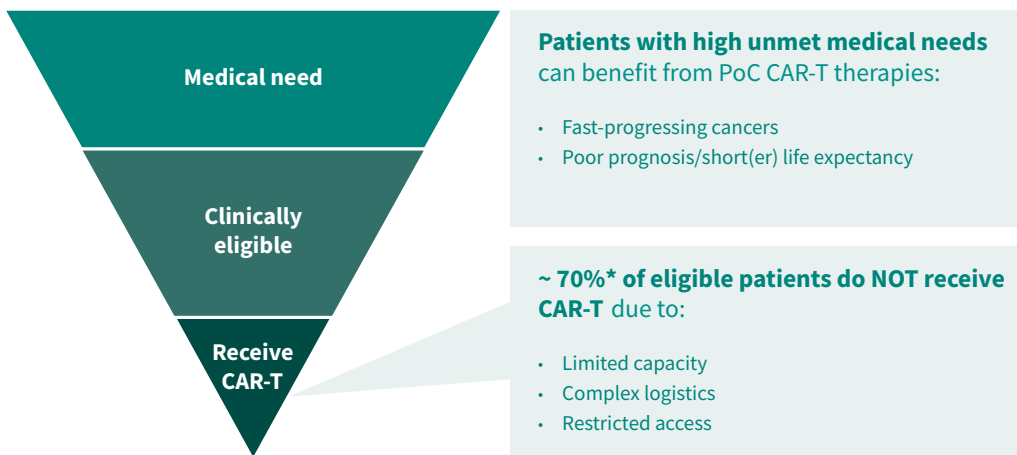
Medical need

Clinically eligible

Receive CAR-T

**Patients with high unmet medical needs** can benefit from PoC CAR-T therapies:

- Fast-progressing cancers
- Poor prognosis/short(er) life expectancy

**~ 70%* of eligible patients do NOT receive CAR-T** due to:

- Limited capacity
- Complex logistics
- Restricted access